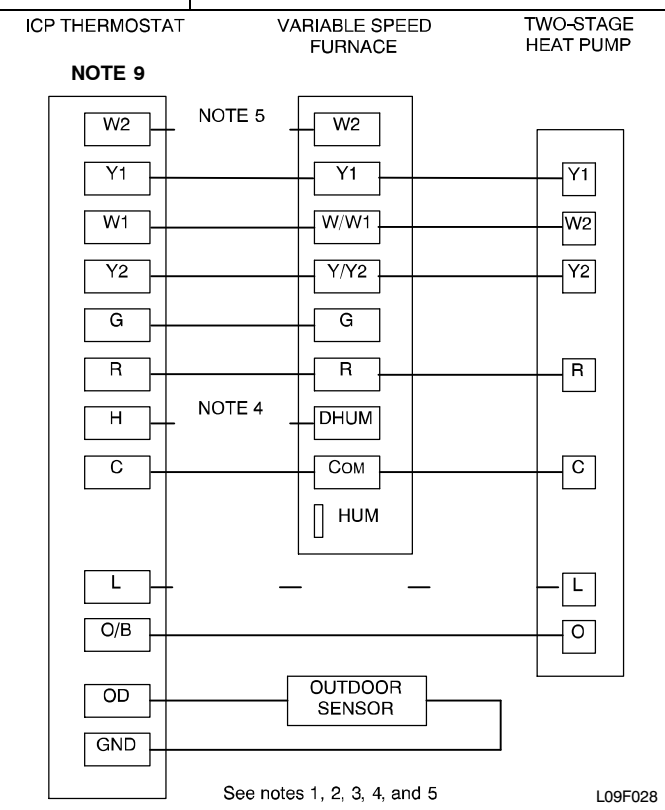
ICP THERMOSTAT

VARIABLE SPEED FURNACE

TWO-STAGE HEAT PUMP

NOTE 9

W2
Y1
W1
Y2
G
R
H
C
L
O/B
OD
GND

NOTE 5

NOTE 4

W2
Y1
W/W1
Y/Y2
G
R
DHUM
COM
HUM

Y1
W2
Y2
R
C
L
O

OUTDOOR SENSOR

See notes 1, 2, 3, 4, and 5

L09F028